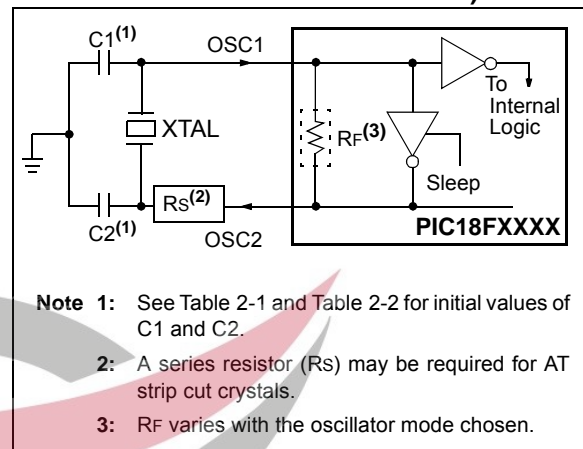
C1$^{(1)}$
OSC1
To Internal Logic
XTAL
RF$^{(3)}$
Sleep
RS$^{(2)}$
C2$^{(1)}$
OSC2
PIC18FXXXX

Note 1: See Table 2-1 and Table 2-2 for initial values of C1 and C2.

2: A series resistor (RS) may be required for AT strip cut crystals.

3: RF varies with the oscillator mode chosen.